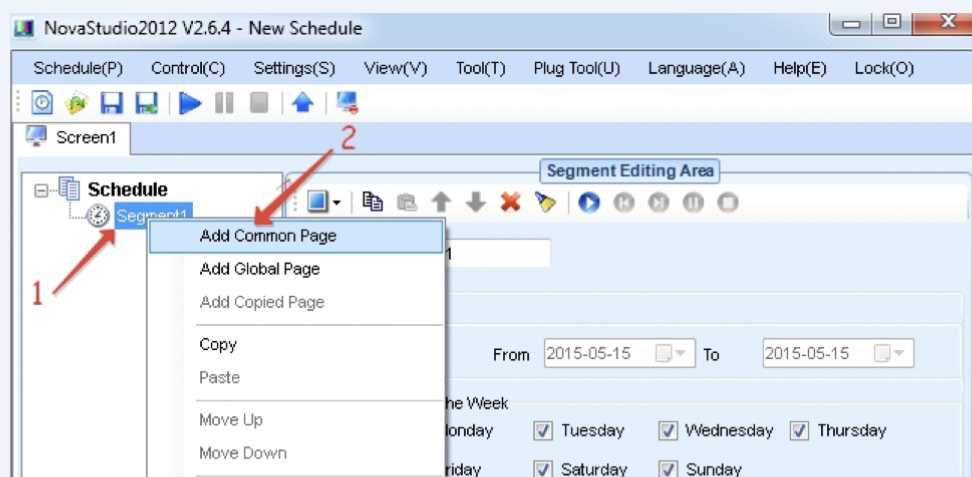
NovaStudio2012 V2.6.4 - New Schedule

Schedule(P) Control(C) Settings(S) View(V) Tool(T) Plug Tool(U) Language(A) Help(E) Lock(O)

Screen1

Segment Editing Area

Schedule
Segment1

2

1

Add Common Page
Add Global Page
Add Copied Page
Copy
Paste
Move Up
Move Down

1

From 2015-05-15 To 2015-05-15

he Week
londay Tuesday Wednesday Thursday
riday Saturday Sunday